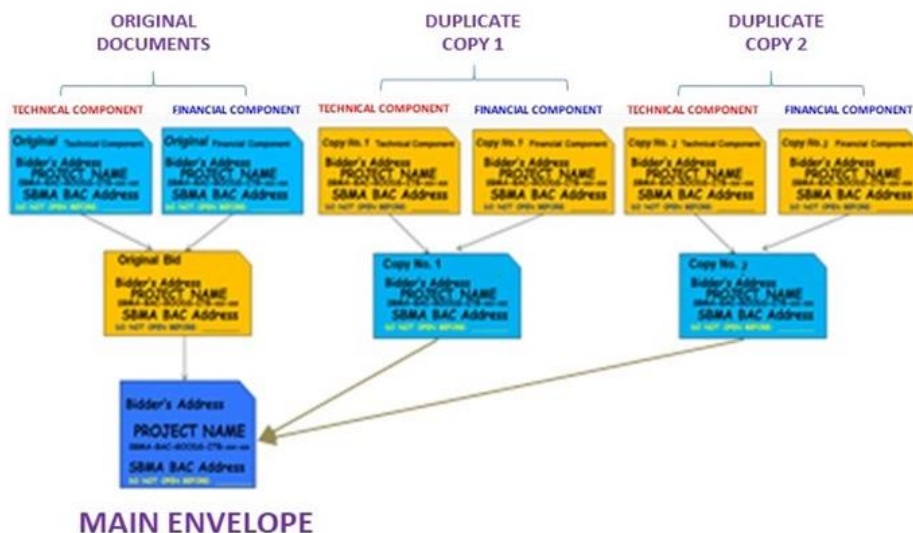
ORIGINAL DOCUMENTS

DUPLICATE COPY 1

DUPLICATE COPY 2

TECHNICAL COMPONENT

FINANCIAL COMPONENT

TECHNICAL COMPONENT

FINANCIAL COMPONENT

TECHNICAL COMPONENT

FINANCIAL COMPONENT

Original Technical Component
Bidder's Address
PROJECT NAME
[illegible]
SBMA BAC Address
DO NOT OPEN BEFORE

Original Financial Component
Bidder's Address
PROJECT NAME
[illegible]
SBMA BAC Address
DO NOT OPEN BEFORE

Copy No. 1 Technical Component
Bidder's Address
PROJECT NAME
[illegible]
SBMA BAC Address
DO NOT OPEN BEFORE

Copy No. 1 Financial Component
Bidder's Address
PROJECT NAME
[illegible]
SBMA BAC Address
DO NOT OPEN BEFORE

Copy No. 2 Technical Component
Bidder's Address
PROJECT NAME
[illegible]
SBMA BAC Address
DO NOT OPEN BEFORE

Copy No. 2 Financial Component
Bidder's Address
PROJECT NAME
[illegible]
SBMA BAC Address
DO NOT OPEN BEFORE

Original Bid
Bidder's Address
PROJECT NAME
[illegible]
SBMA BAC Address
DO NOT OPEN BEFORE

Copy No. 1
Bidder's Address
PROJECT NAME
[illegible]
SBMA BAC Address
DO NOT OPEN BEFORE

Copy No. 2
Bidder's Address
PROJECT NAME
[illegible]
SBMA BAC Address
DO NOT OPEN BEFORE

Bidder's Address
PROJECT NAME
SBMA-BAC-GOODS-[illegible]
SBMA BAC Address
DO NOT OPEN BEFORE

MAIN ENVELOPE